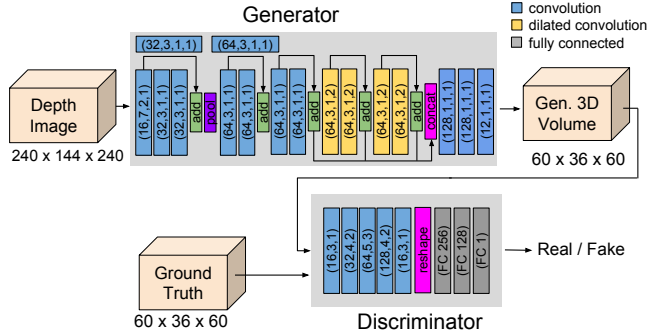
Generator

convolution
dilated convolution
fully connected

(32,3,1,1)
(64,3,1,1)

Depth Image
240 x 144 x 240

(16,7,2,1)
(32,3,1,1)
(32,3,1,1)
add
pool
(64,3,1,1)
(64,3,1,1)
add
(64,3,1,1)
(64,3,1,1)
add
(64,3,1,2)
(64,3,1,2)
add
(64,3,1,2)
(64,3,1,2)
add
concat
(128,1,1,1)
(128,1,1,1)
(12,1,1,1)

Gen. 3D Volume
60 x 36 x 60

Ground Truth
60 x 36 x 60

(16,3,1)
(32,4,2)
(64,5,3)
(128,4,2)
(16,3,1)
reshape
(FC 256)
(FC 128)
(FC 1)

Real / Fake

Discriminator